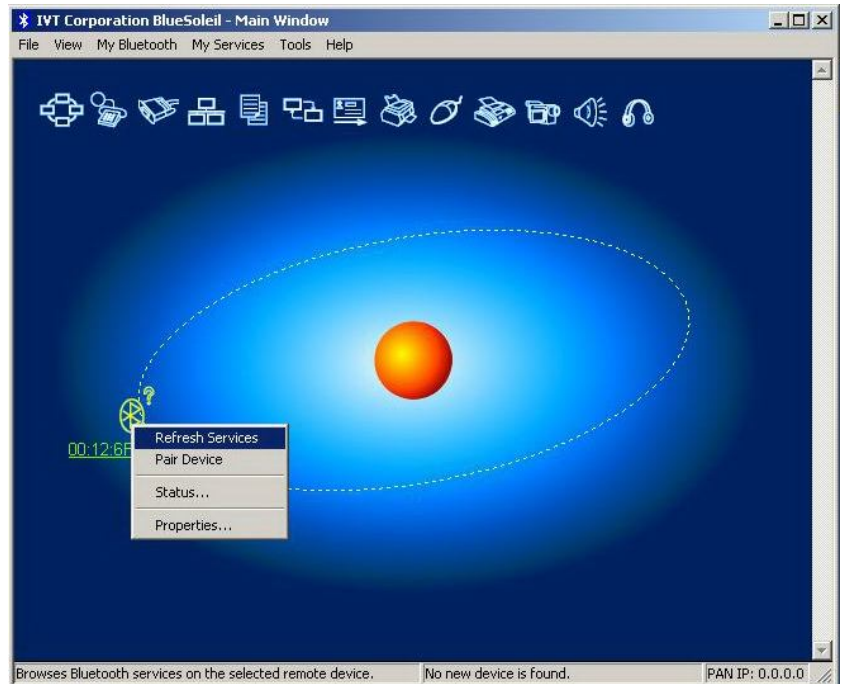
IVT Corporation BlueSoleil - Main Window

File View My Bluetooth My Services Tools Help

?

00:12:6F

Refresh Services
Pair Device
Status...
Properties...

Browses Bluetooth services on the selected remote device.
No new device is found.
PAN IP: 0.0.0.0